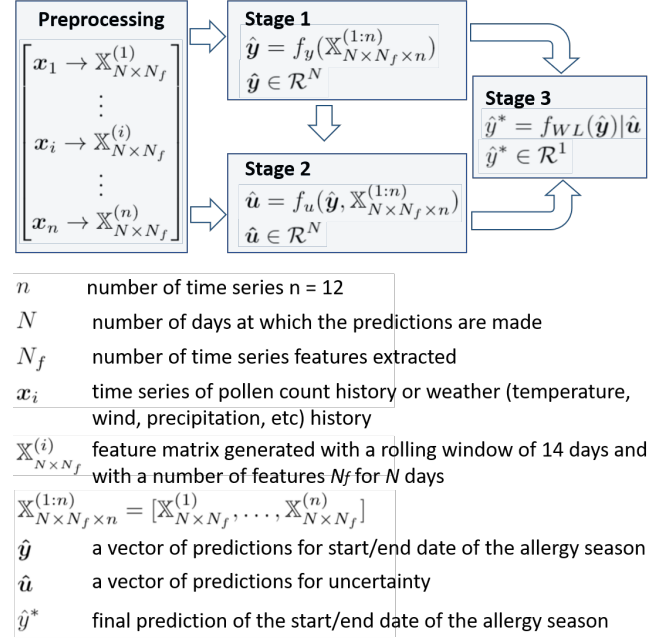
Preprocessing

$\begin{bmatrix} \boldsymbol{x}_1 \rightarrow \mathbb{X}^{(1)}_{N \times N_f} \\ \vdots \\ \boldsymbol{x}_i \rightarrow \mathbb{X}^{(i)}_{N \times N_f} \\ \vdots \\ \boldsymbol{x}_n \rightarrow \mathbb{X}^{(n)}_{N \times N_f} \end{bmatrix}$

Stage 1

$\hat{\boldsymbol{y}} = f_y(\mathbb{X}^{(1:n)}_{N \times N_f \times n})$

$\hat{\boldsymbol{y}} \in \mathcal{R}^N$

Stage 2

$\hat{\boldsymbol{u}} = f_u(\hat{\boldsymbol{y}}, \mathbb{X}^{(1:n)}_{N \times N_f \times n})$

$\hat{\boldsymbol{u}} \in \mathcal{R}^N$

Stage 3

$\hat{y}^* = f_{WL}(\hat{\boldsymbol{y}})|\hat{\boldsymbol{u}}$

$\hat{y}^* \in \mathcal{R}^1$

$n$ number of time series n = 12

$N$ number of days at which the predictions are made

$N_f$ number of time series features extracted

$\boldsymbol{x}_i$ time series of pollen count history or weather (temperature, wind, precipitation, etc) history

$\mathbb{X}^{(i)}_{N \times N_f}$ feature matrix generated with a rolling window of 14 days and with a number of features $N_f$ for $N$ days

$\mathbb{X}^{(1:n)}_{N \times N_f \times n} = [\mathbb{X}^{(1)}_{N \times N_f}, \dots, \mathbb{X}^{(n)}_{N \times N_f}]$

$\hat{\boldsymbol{y}}$ a vector of predictions for start/end date of the allergy season

$\hat{\boldsymbol{u}}$ a vector of predictions for uncertainty

$\hat{y}^*$ final prediction of the start/end date of the allergy season